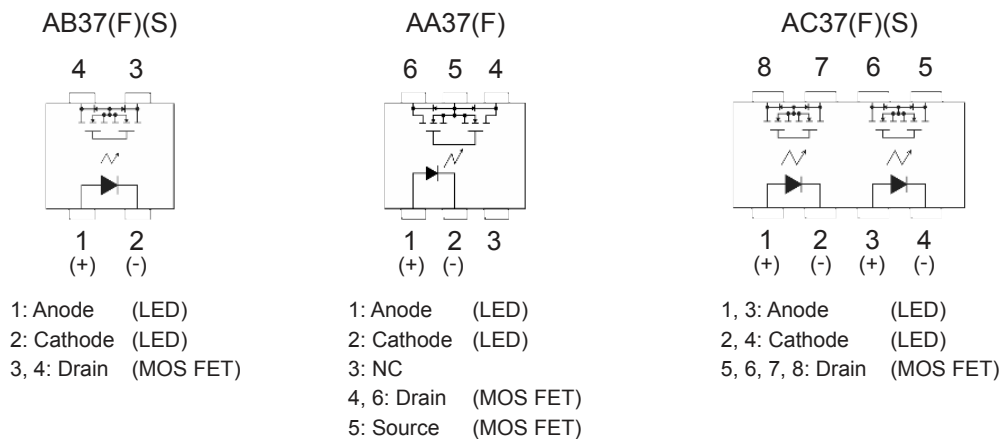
AB37(F)(S)

4 3

1 2
(+) (-)

1: Anode (LED)
2: Cathode (LED)
3, 4: Drain (MOS FET)

AA37(F)

6 5 4

1 2 3
(+) (-)

1: Anode (LED)
2: Cathode (LED)
3: NC
4, 6: Drain (MOS FET)
5: Source (MOS FET)

AC37(F)(S)

8 7 6 5

1 2 3 4
(+) (-) (+) (-)

1, 3: Anode (LED)
2, 4: Cathode (LED)
5, 6, 7, 8: Drain (MOS FET)